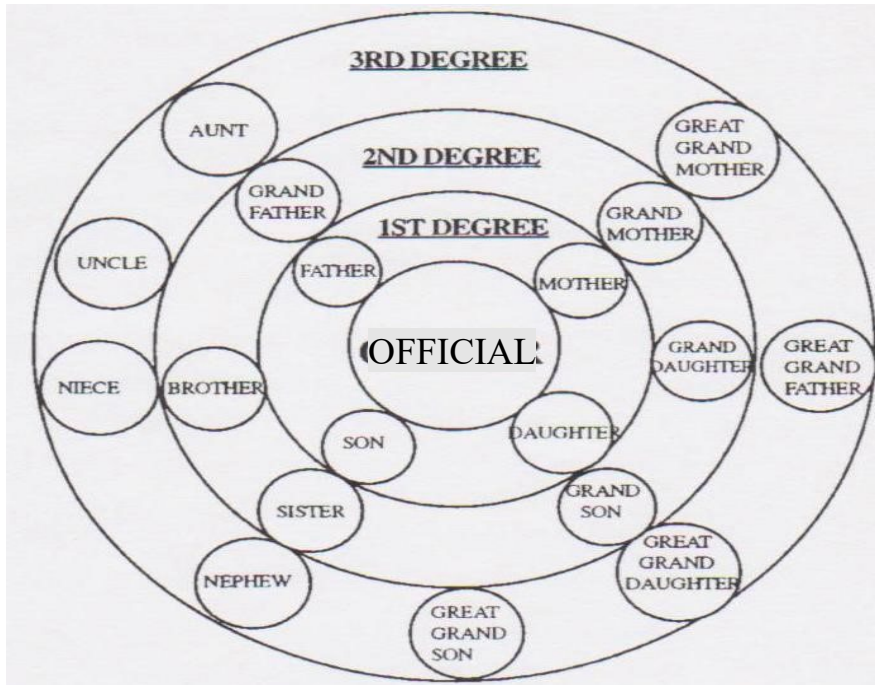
3RD DEGREE

AUNT

GREAT GRAND MOTHER

2ND DEGREE

GRAND FATHER

GRAND MOTHER

1ST DEGREE

UNCLE

FATHER

MOTHER

OFFICIAL

NIECE

BROTHER

GRAND DAUGHTER

GREAT GRAND FATHER

SON

DAUGHTER

GRAND SON

SISTER

GREAT GRAND DAUGHTER

NEPHEW

GREAT GRAND SON